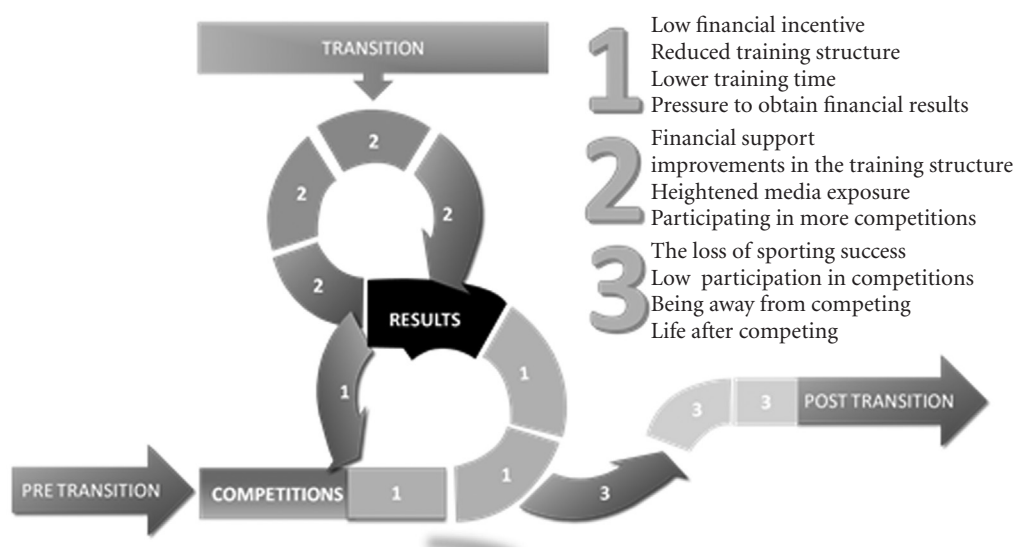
TRANSITION

2

2

2

2

RESULTS

1

1

1

1

PRE TRANSITION

COMPETITIONS

3

3

3

POST TRANSITION

1
Low financial incentive
Reduced training structure
Lower training time
Pressure to obtain financial results

2
Financial support
improvements in the training structure
Heightened media exposure
Participating in more competitions

3
The loss of sporting success
Low participation in competitions
Being away from competing
Life after competing